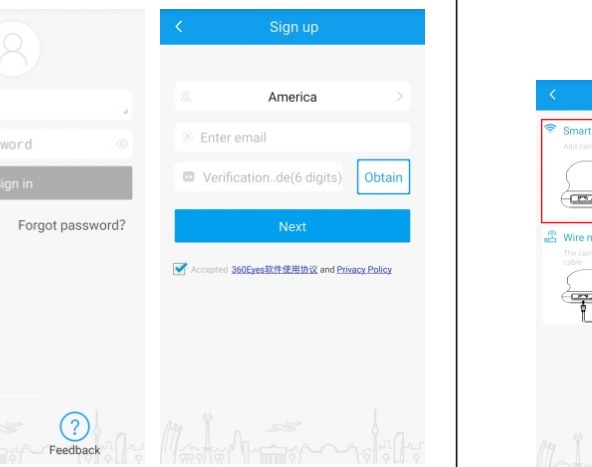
word

ign in

Forgot password?

Feedback

<

Sign up

America

Enter email

Verification..de(6 digits)

Obtain

Next

Accepted 360Eyes软件使用协议 and Privacy Policy

<

Smart

Add cam

Wire m

The cam
cable